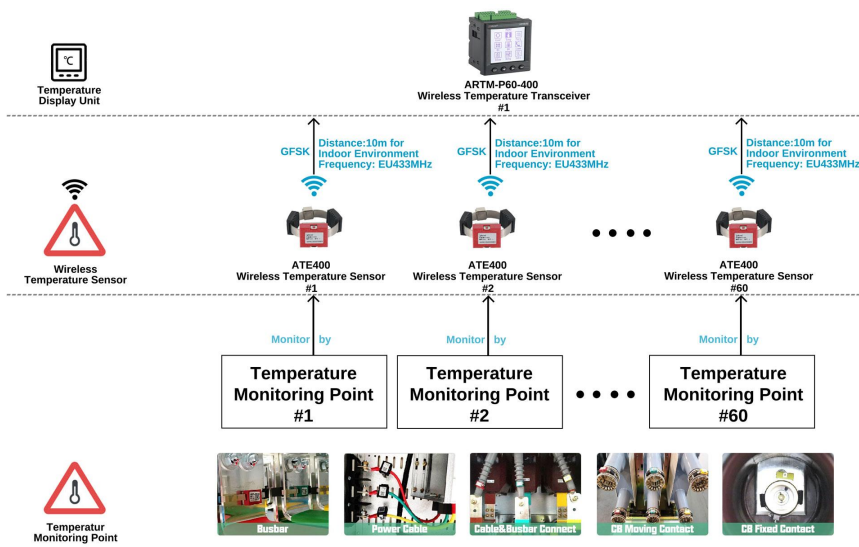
℃

Temperature Display Unit

ARTM-P60-400
Wireless Temperature Transceiver
#1

GFSK
Distance:10m for Indoor Environment
Frequency: EU433MHz

GFSK
Distance:10m for Indoor Environment
Frequency: EU433MHz

GFSK
Distance:10m for Indoor Environment
Frequency: EU433MHz

Wireless Temperature Sensor

ATE400
Wireless Temperature Sensor
#1

ATE400
Wireless Temperature Sensor
#2

• • • •

ATE400
Wireless Temperature Sensor
#60

Monitor by

Monitor by

Monitor by

Temperature Monitoring Point
#1

Temperature Monitoring Point
#2

• • • •

Temperature Monitoring Point
#60

Temperatur Monitoring Point

Busbar

Power Cable

Cable&Busbar Connect

CB Moving Contact

CB Fixed Contact